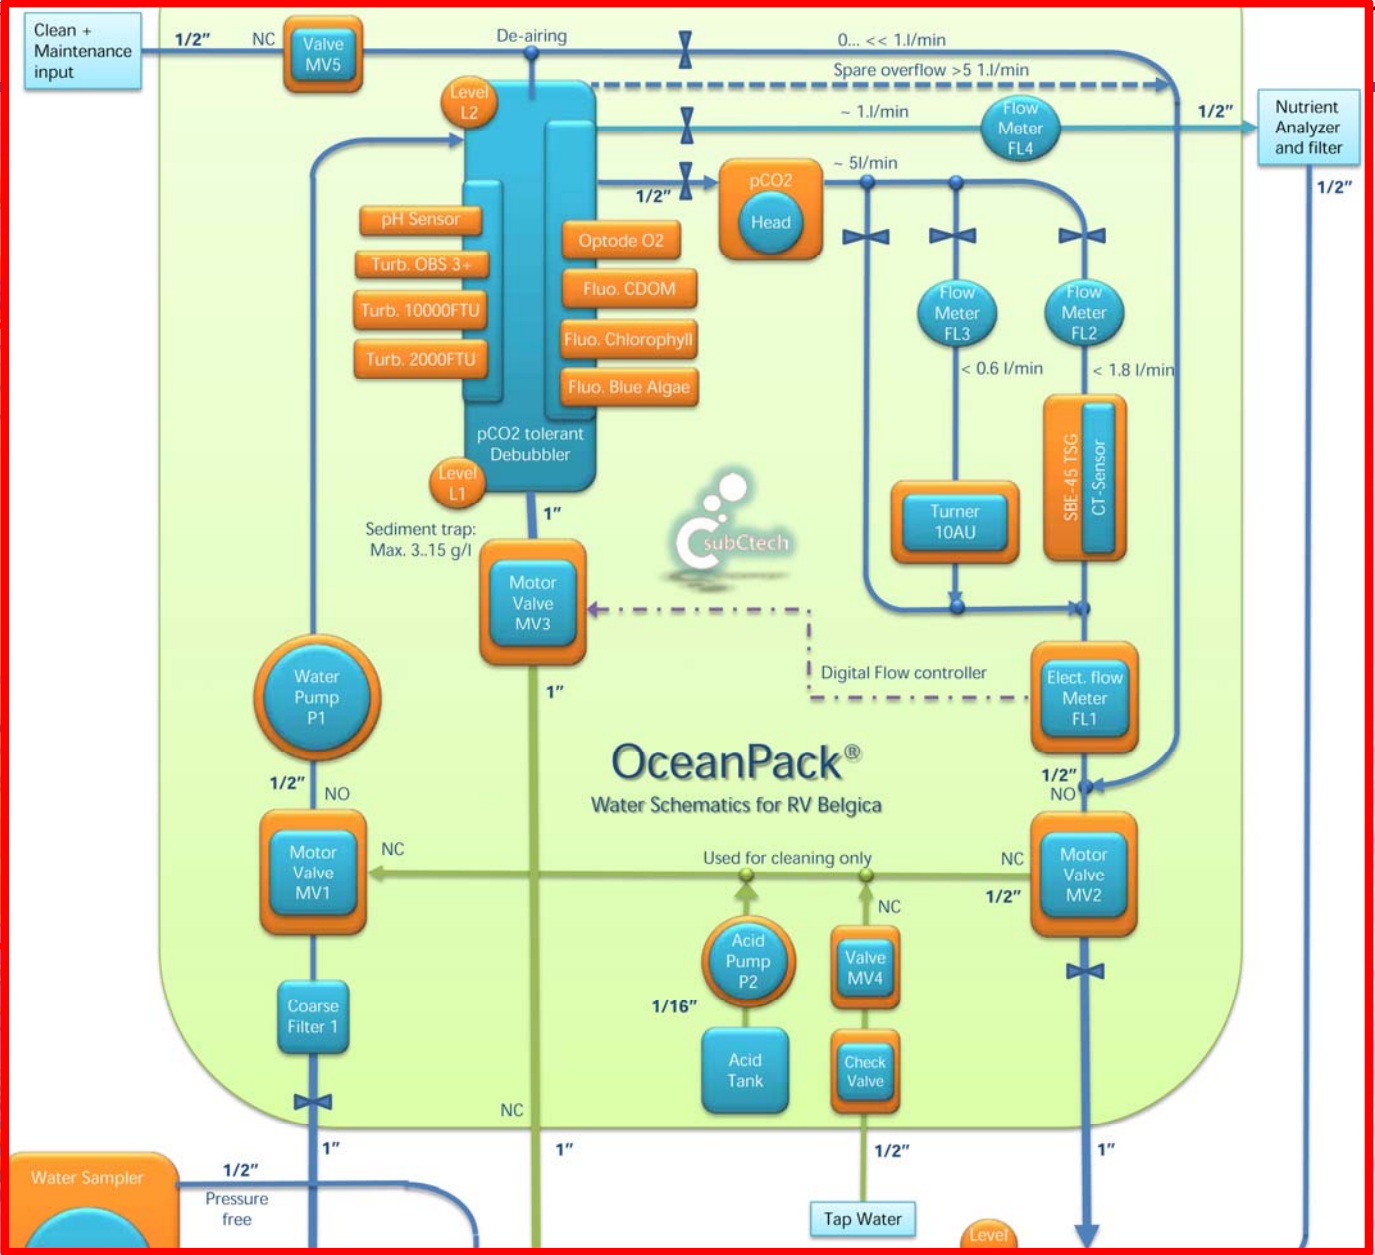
Clean + Maintenance input

1/2″

NC

Valve MV5

De-airing

0... << 1.l/min

Spare overflow >5 1.l/min

Level L2

~ 1.l/min

Flow Meter FL4

1/2″

Nutrient Analyzer and filter

1/2″

~ 5l/min

pCO2

Head

1/2″

pH Sensor

Turb. OBS 3+

Turb. 10000FTU

Turb. 2000FTU

Optode O2

Fluo. CDOM

Fluo. Chlorophyll

Fluo. Blue Algae

Flow Meter FL3

Flow Meter FL2

< 0.6 l/min

< 1.8 l/min

pCO2 tolerant Debubbler

Level L1

SBE-45 TSG

CT-Sensor

1″

Turner 10AU

Sediment trap: Max. 3..15 g/l

subCtech

Motor Valve MV3

Water Pump P1

1″

Digital Flow controller

Elect. flow Meter FL1

OceanPack®

Water Schematics for RV Belgica

1/2″

NO

1/2″

NO

Motor Valve MV1

NC

Used for cleaning only

NC

Motor Valve MV2

1/2″

NC

Acid Pump P2

Valve MV4

1/16″

Coarse Filter 1

Acid Tank

Check Valve

NC

1″

1″

1/2″

1″

Water Sampler

1/2″

Pressure free

Tap Water

Level